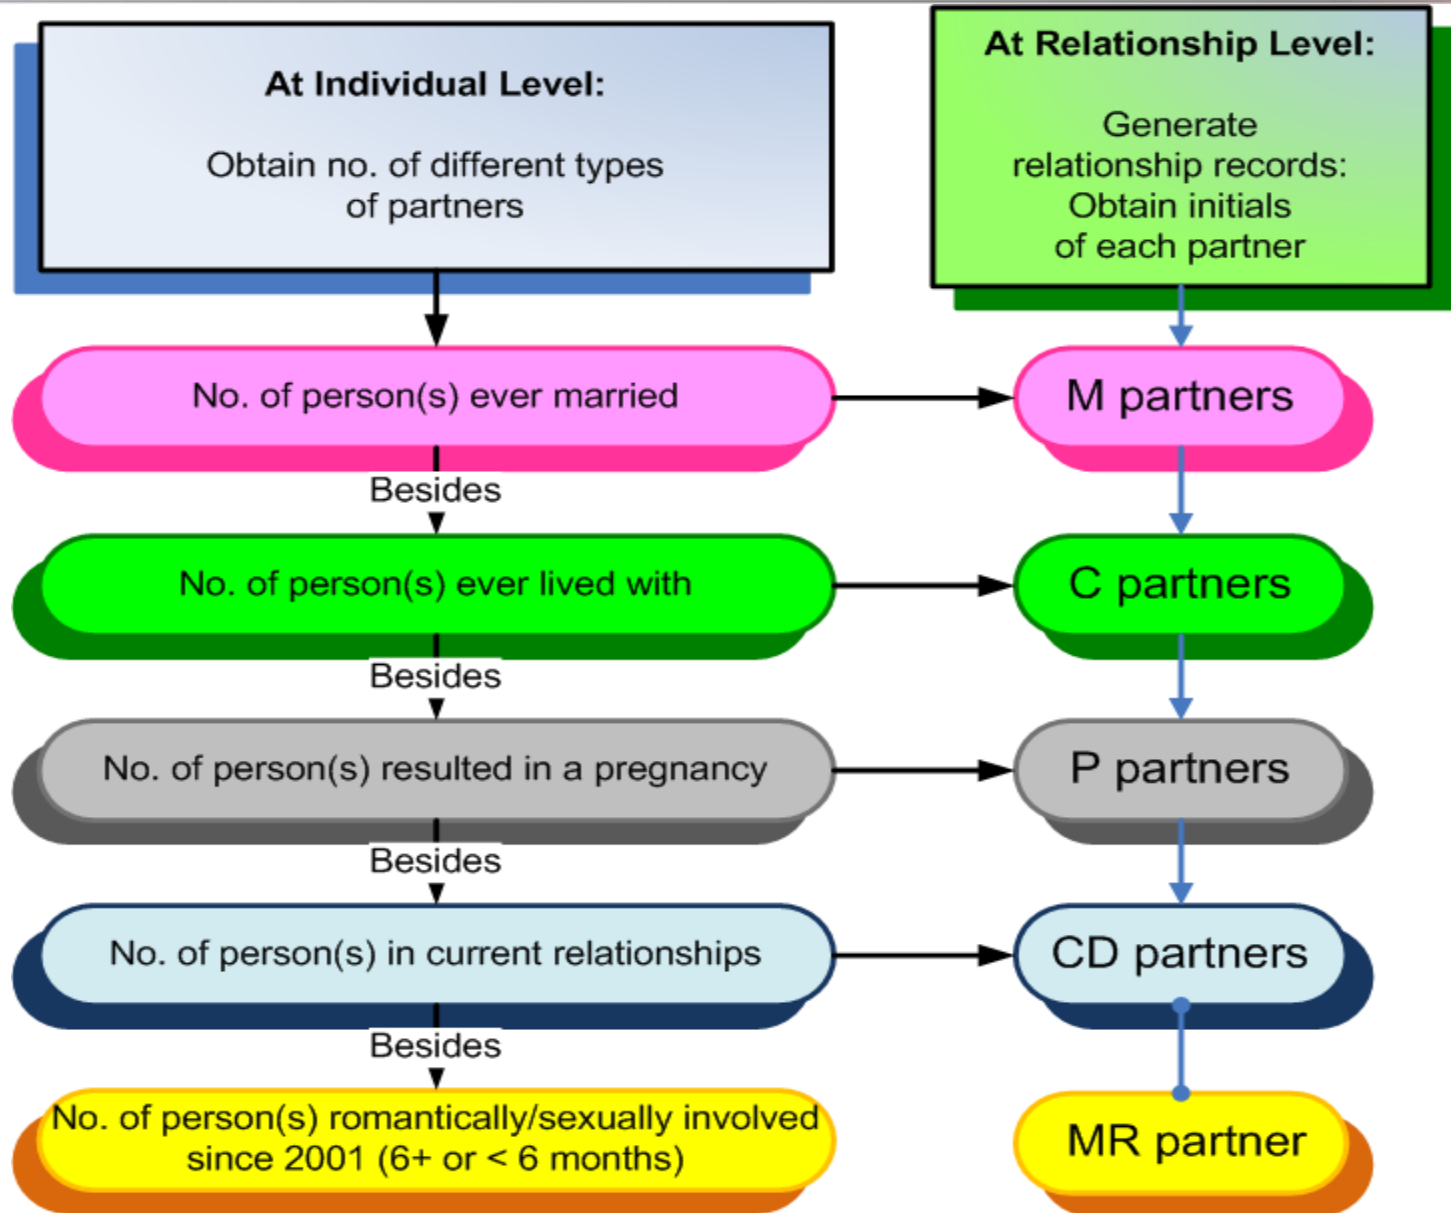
At Individual Level:

Obtain no. of different types of partners

At Relationship Level:

Generate relationship records: Obtain initials of each partner

No. of person(s) ever married

M partners

Besides

No. of person(s) ever lived with

C partners

Besides

No. of person(s) resulted in a pregnancy

P partners

Besides

No. of person(s) in current relationships

CD partners

Besides

No. of person(s) romantically/sexually involved since 2001 (6+ or < 6 months)

MR partner